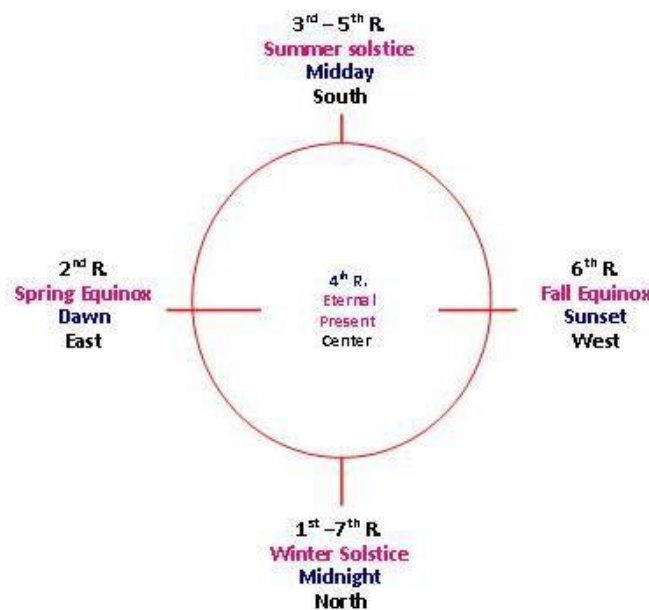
$3^{rd} - 5^{th}$ R.
Summer solstice
Midday
South

$2^{nd}$ R.
Spring Equinox
Dawn
East

$4^{th}$ R.
Eternal
Present
Center

$6^{th}$ R.
Fall Equinox
Sunset
West

$1^{st} - 7^{th}$ R.
Winter Solstice
Midnight
North